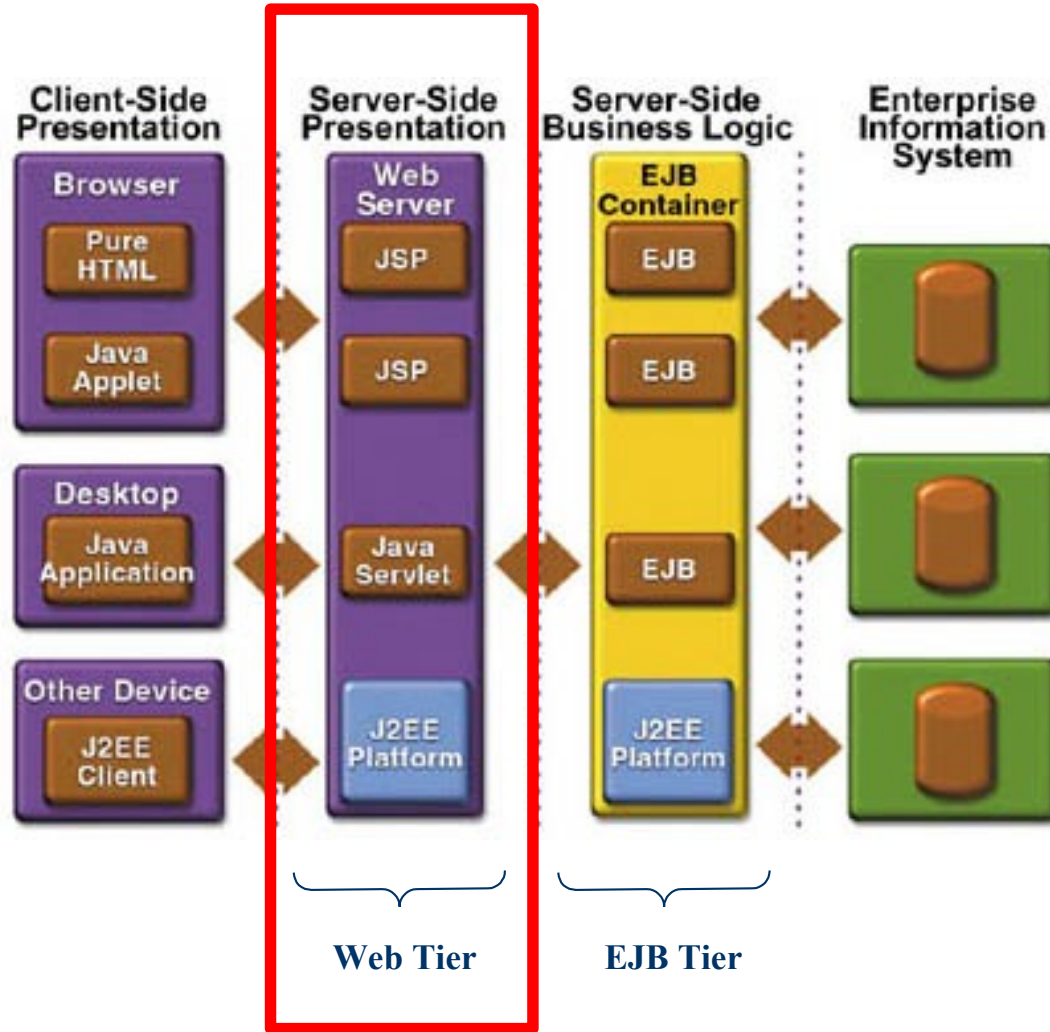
Client-Side Presentation

Browser

Pure HTML

Java Applet

Desktop

Java Application

Other Device

J2EE Client

Server-Side Presentation

Web Server

JSP

JSP

Java Servlet

J2EE Platform

Server-Side Business Logic

EJB Container

EJB

EJB

EJB

J2EE Platform

Enterprise Information System

Web Tier

EJB Tier